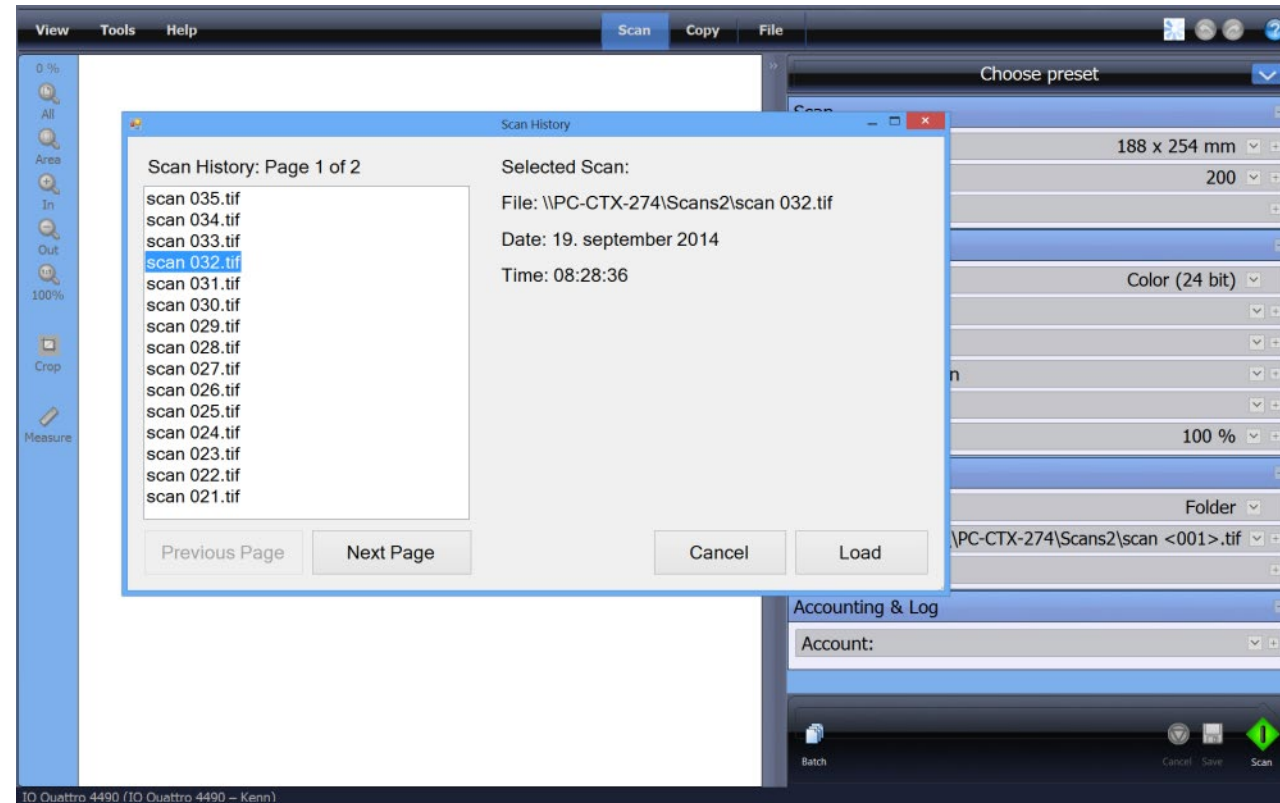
View Tools Help

Scan Copy File

0 %
All
Area
In
Out
100%
Crop
Measure

Choose preset

Scan History

Scan History: Page 1 of 2

scan 035.tif
scan 034.tif
scan 033.tif
scan 032.tif
scan 031.tif
scan 030.tif
scan 029.tif
scan 028.tif
scan 027.tif
scan 026.tif
scan 025.tif
scan 024.tif
scan 023.tif
scan 022.tif
scan 021.tif

Selected Scan:

File: \\PC-CTX-274\Scans2\scan 032.tif

Date: 19. september 2014

Time: 08:28:36

Previous Page Next Page Cancel Load

188 x 254 mm
200
Color (24 bit)
n
100 %
Folder
\PC-CTX-274\Scans2\scan <001>.tif

Accounting & Log
Account:

Batch
Cancel Save Scan

IO Quattro 4490 (IO Quattro 4490 – Kenn)